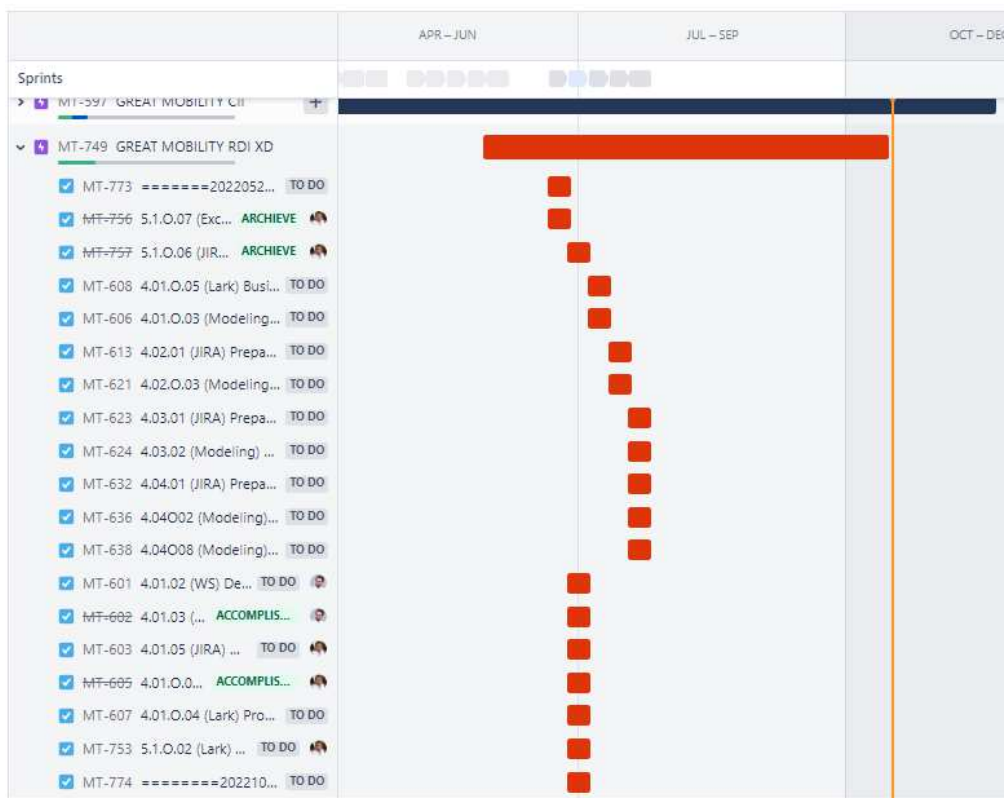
APR – JUN
JUL – SEP
OCT – DEC

Sprints

MT-597 GREAT MOBILITY CII
MT-749 GREAT MOBILITY RDI XD
MT-773 =======2022052... TO DO
MT-756 5.1.O.07 (Exc... ARCHIEVE
MT-757 5.1.O.06 (JIR... ARCHIEVE
MT-608 4.01.O.05 (Lark) Busi... TO DO
MT-606 4.01.O.03 (Modeling... TO DO
MT-613 4.02.01 (JIRA) Prepa... TO DO
MT-621 4.02.O.03 (Modeling... TO DO
MT-623 4.03.01 (JIRA) Prepa... TO DO
MT-624 4.03.02 (Modeling) ... TO DO
MT-632 4.04.01 (JIRA) Prepa... TO DO
MT-636 4.04O02 (Modeling)... TO DO
MT-638 4.04O08 (Modeling)... TO DO
MT-601 4.01.02 (WS) De... TO DO
MT-602 4.01.03 (... ACCOMPLIS...
MT-603 4.01.05 (JIRA) ... TO DO
MT-605 4.01.O.0... ACCOMPLIS...
MT-607 4.01.O.04 (Lark) Pro... TO DO
MT-753 5.1.O.02 (Lark) ... TO DO
MT-774 ========202210... TO DO